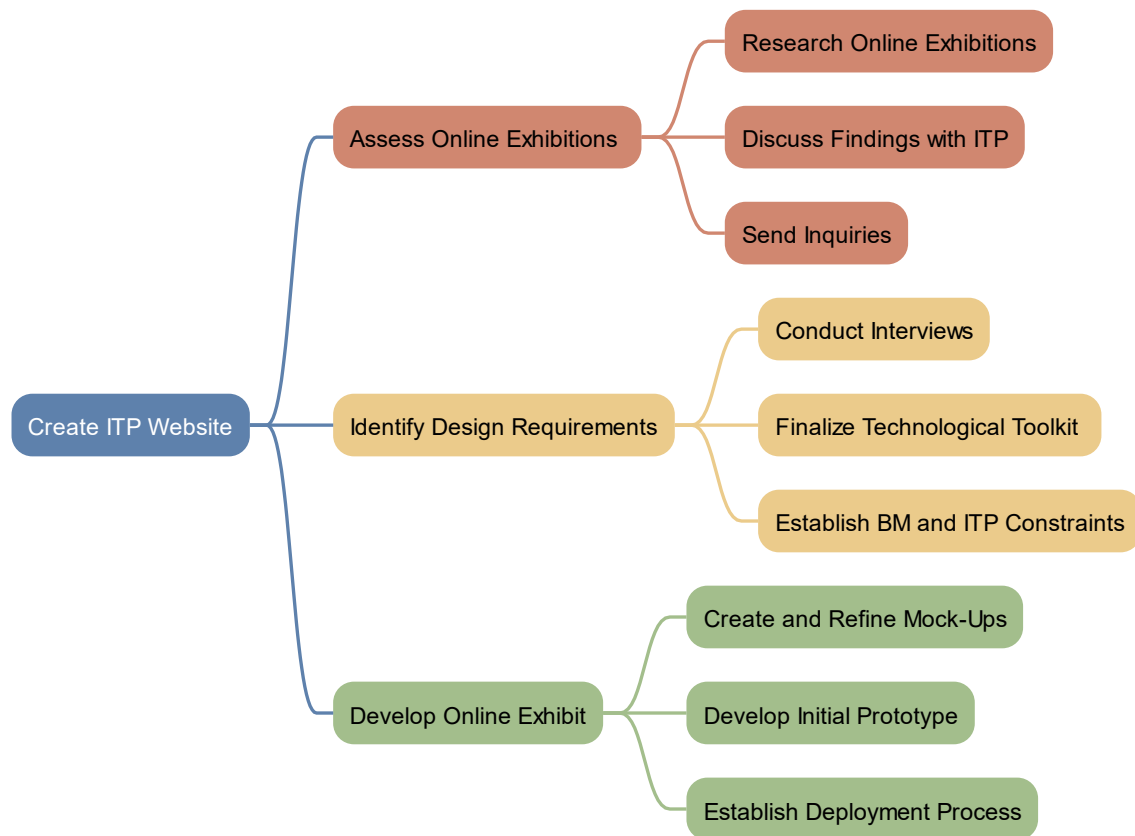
Create ITP Website

Assess Online Exhibitions

Research Online Exhibitions

Discuss Findings with ITP

Send Inquiries

Identify Design Requirements

Conduct Interviews

Finalize Technological Toolkit

Establish BM and ITP Constraints

Develop Online Exhibit

Create and Refine Mock-Ups

Develop Initial Prototype

Establish Deployment Process